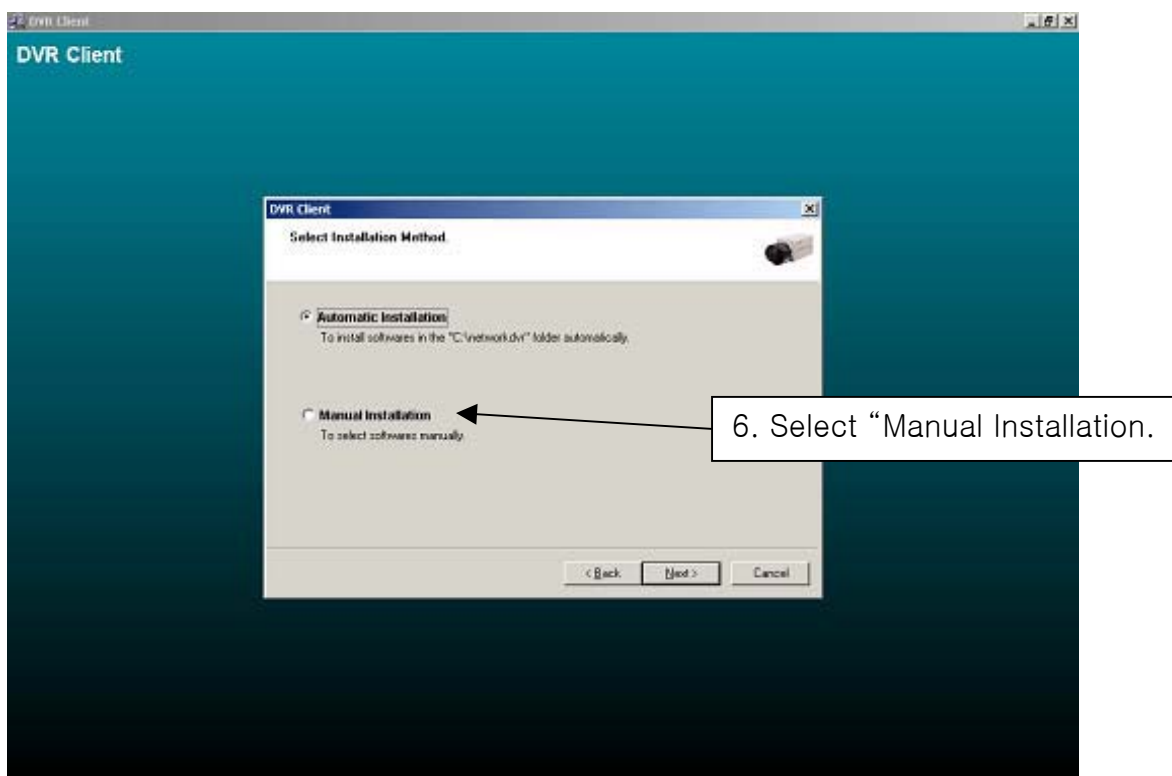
DVR Client

DVR Client

DVR Client

Select Installation Method

Automatic Installation
To install softwares in the "C:\networkdvr" folder automatically.

Manual Installation
To select softwares manually.

6. Select "Manual Installation.

< Back
Next >
Cancel